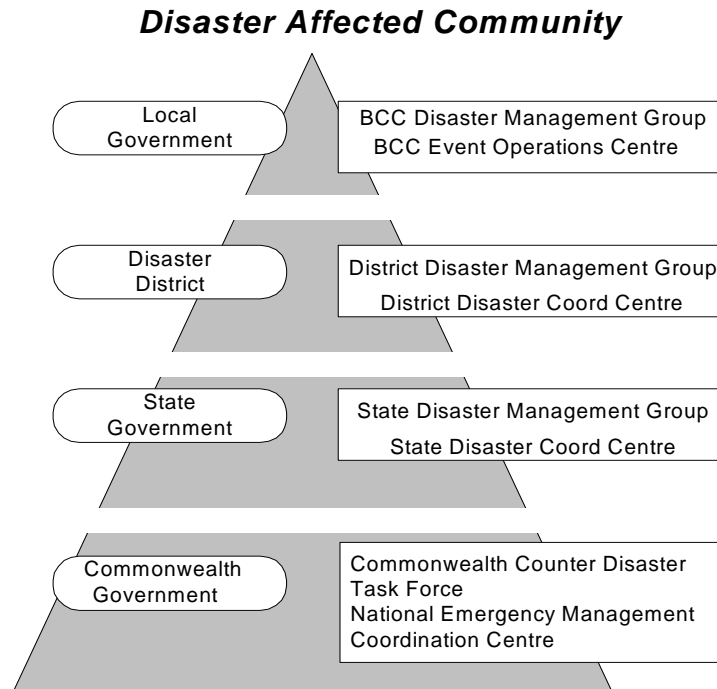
Disaster Affected Community

Local Government

BCC Disaster Management Group
BCC Event Operations Centre

Disaster District

District Disaster Management Group
District Disaster Coord Centre

State Government

State Disaster Management Group
State Disaster Coord Centre

Commonwealth Government

Commonwealth Counter Disaster Task Force
National Emergency Management Coordination Centre